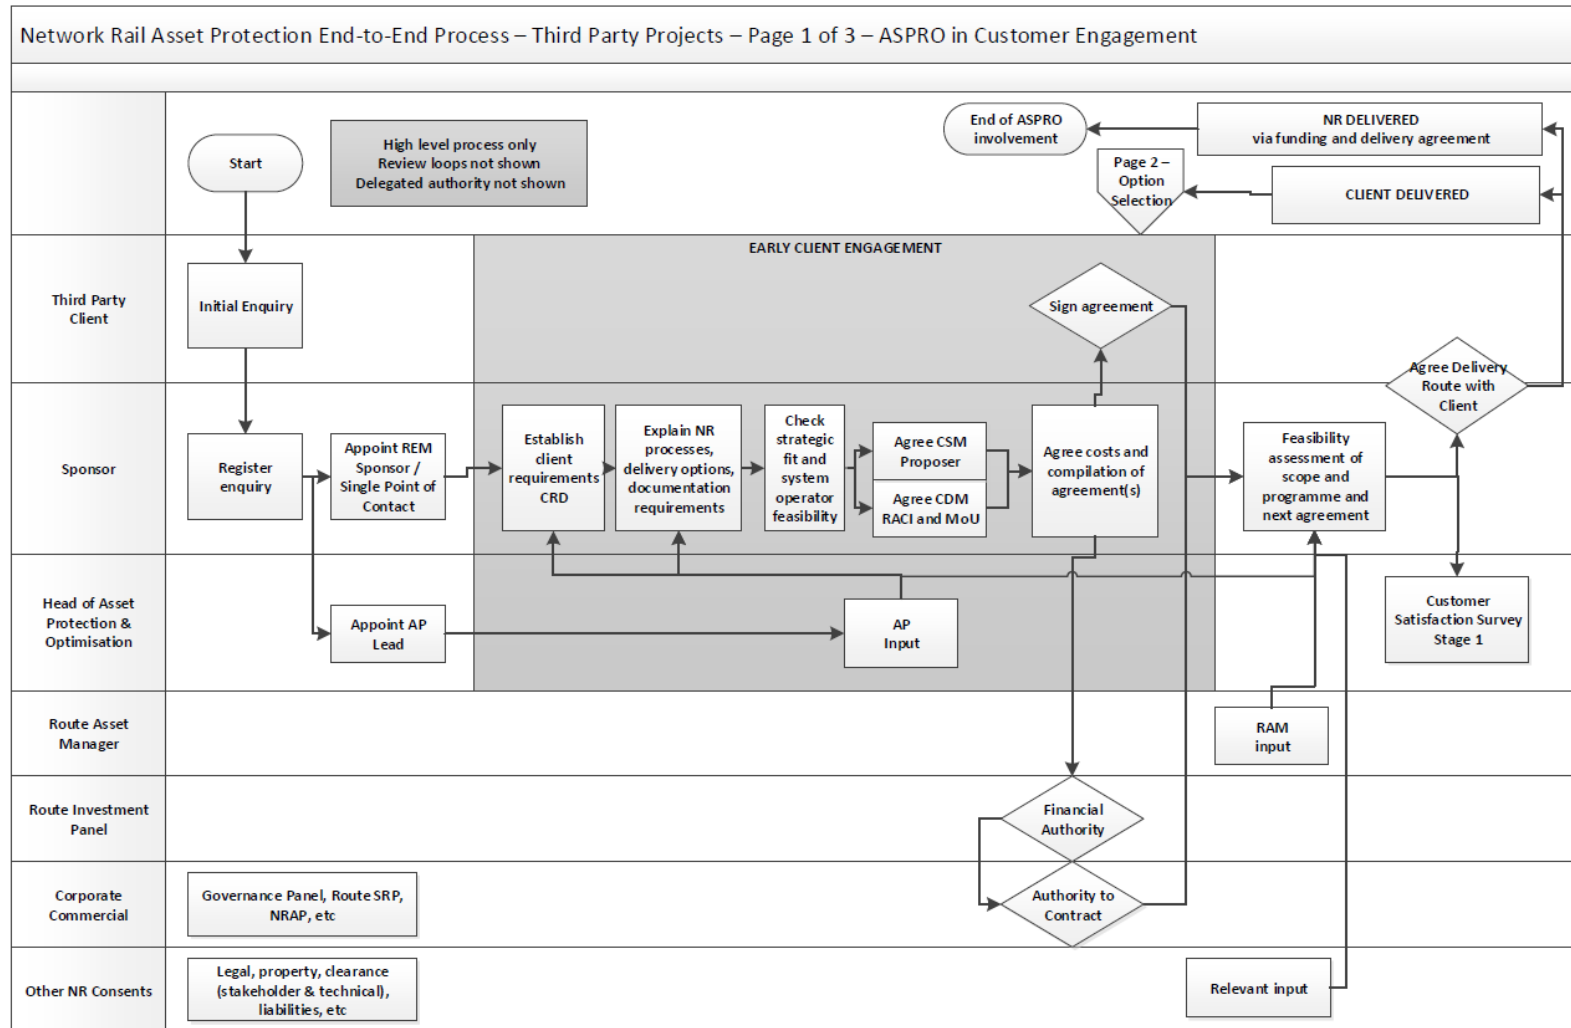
Network Rail Asset Protection End-to-End Process – Third Party Projects – Page 1 of 3 – ASPRO in Customer Engagement

Start

High level process only
Review loops not shown
Delegated authority not shown

End of ASPRO involvement

NR DELIVERED via funding and delivery agreement

Page 2 – Option Selection

CLIENT DELIVERED

Third Party Client

Initial Enquiry

EARLY CLIENT ENGAGEMENT

Sign agreement

Sponsor

Register enquiry

Appoint REM Sponsor / Single Point of Contact

Establish client requirements CRD

Explain NR processes, delivery options, documentation requirements

Check strategic fit and system operator feasibility

Agree CSM Proposer

Agree CDM RACI and MoU

Agree costs and compilation of agreement(s)

Feasibility assessment of scope and programme and next agreement

Agree Delivery Route with Client

Head of Asset Protection & Optimisation

Appoint AP Lead

AP Input

Customer Satisfaction Survey Stage 1

Route Asset Manager

RAM input

Route Investment Panel

Financial Authority

Corporate Commercial

Governance Panel, Route SRP, NRAP, etc

Authority to Contract

Other NR Consents

Legal, property, clearance (stakeholder & technical), liabilities, etc

Relevant input